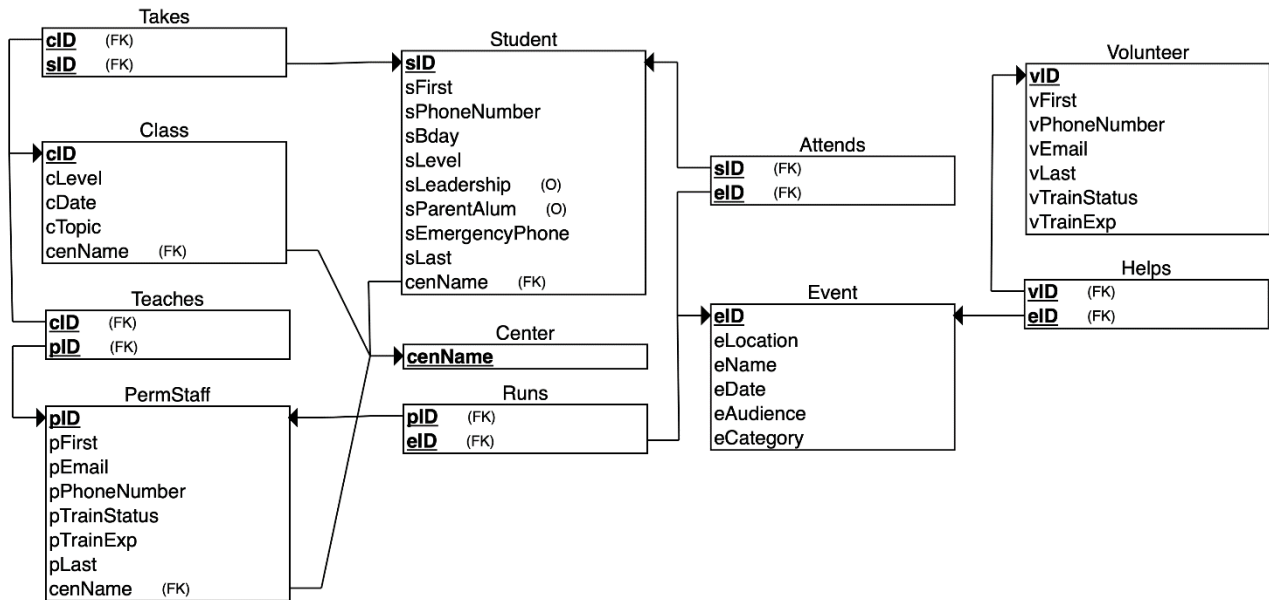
Takes
cID (FK)
sID (FK)

Class
cID
cLevel
cDate
cTopic
cenName (FK)

Teaches
cID (FK)
pID (FK)

PermStaff
pID
pFirst
pEmail
pPhoneNumber
pTrainStatus
pTrainExp
pLast
cenName (FK)

Student
sID
sFirst
sPhoneNumber
sBday
sLevel
sLeadership (O)
sParentAlum (O)
sEmergencyPhone
sLast
cenName (FK)

Center
cenName

Runs
pID (FK)
eID (FK)

Attends
sID (FK)
eID (FK)

Event
eID
eLocation
eName
eDate
eAudience
eCategory

Volunteer
vID
vFirst
vPhoneNumber
vEmail
vLast
vTrainStatus
vTrainExp

Helps
vID (FK)
eID (FK)